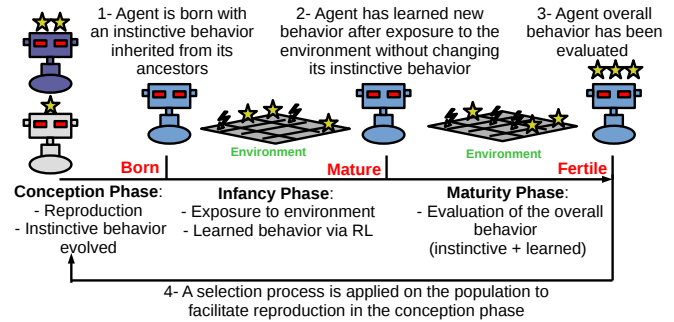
1- Agent is born with an instinctive behavior inherited from its ancestors

2- Agent has learned new behavior after exposure to the environment without changing its instinctive behavior

3- Agent overall behavior has been evaluated

Environment

Environment

Born

Mature

Fertile

Conception Phase:
- Reproduction
- Instinctive behavior evolved

Infancy Phase:
- Exposure to environment
- Learned behavior via RL

Maturity Phase:
- Evaluation of the overall behavior
(instinctive + learned)

4- A selection process is applied on the population to facilitate reproduction in the conception phase